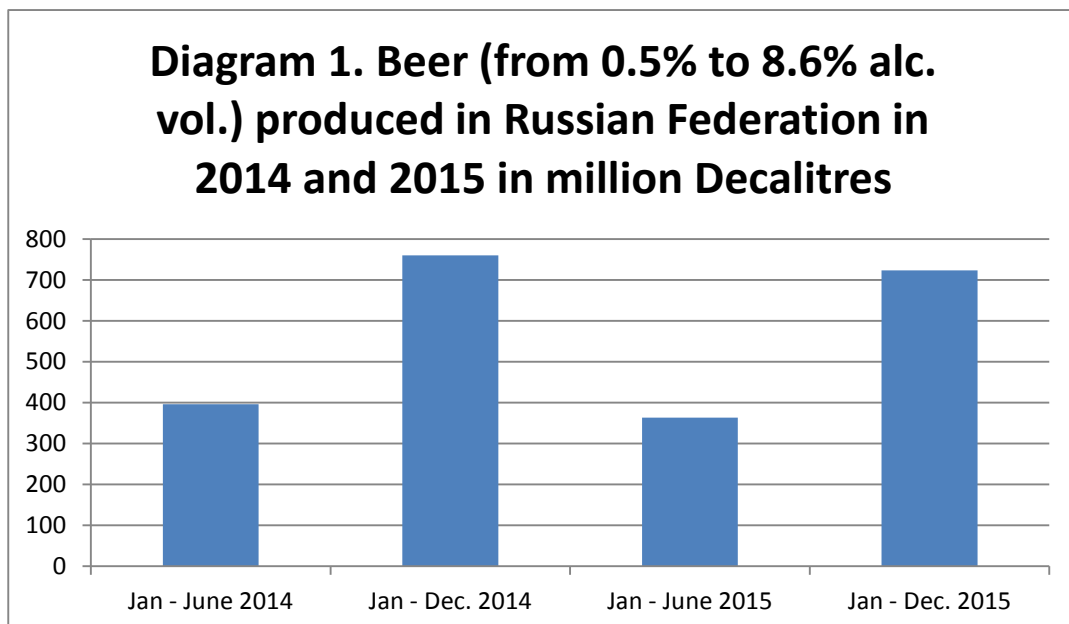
Diagram 1. Beer (from 0.5% to 8.6% alc. vol.) produced in Russian Federation in 2014 and 2015 in million Decalitres

800
700
600
500
400
300
200
100
0

Jan - June 2014
Jan - Dec. 2014
Jan - June 2015
Jan - Dec. 2015